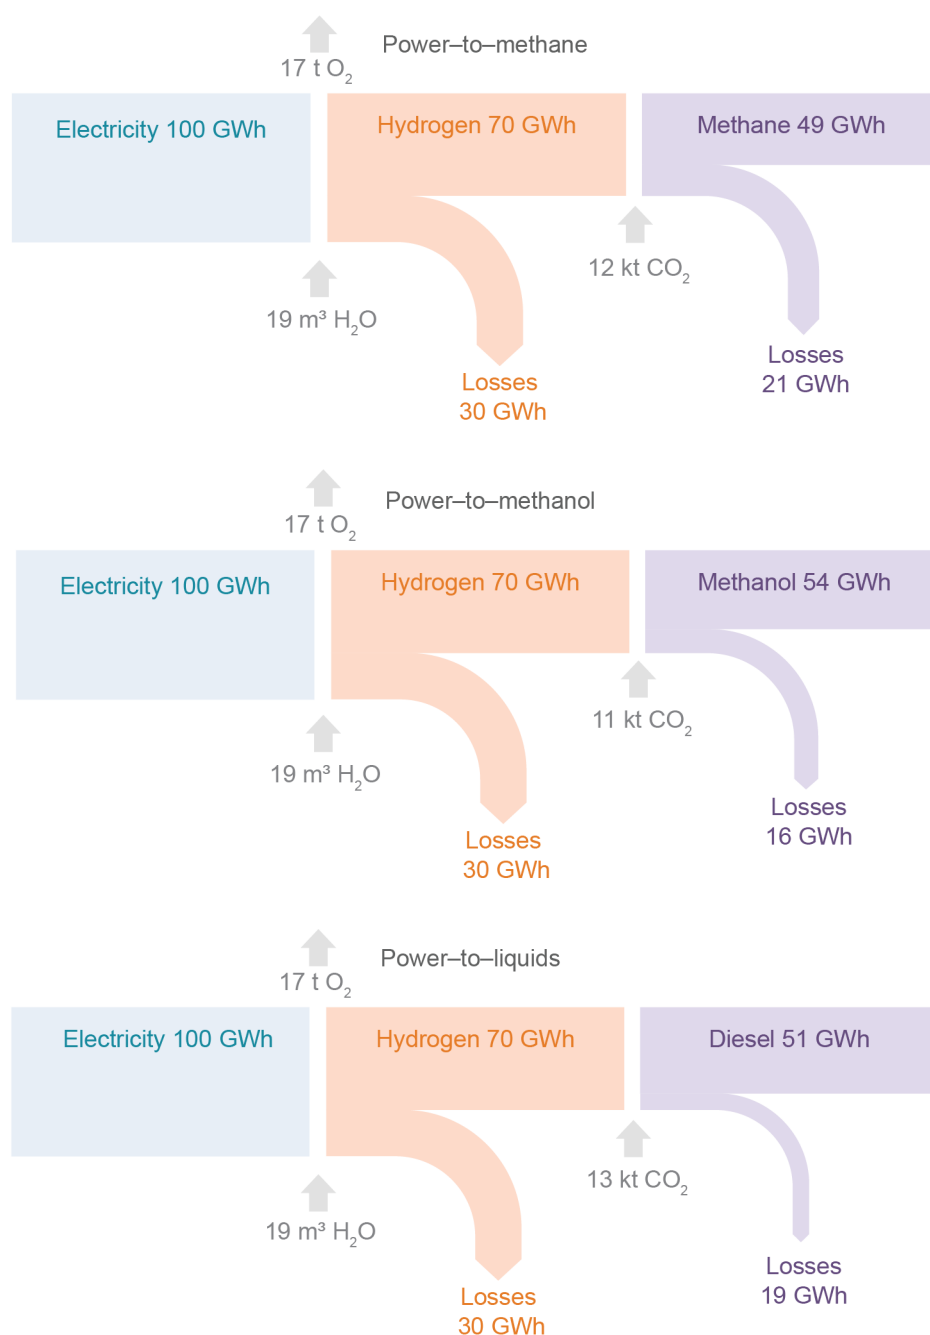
Power–to–methane

17 t $O_2$

Electricity 100 GWh

Hydrogen 70 GWh

Methane 49 GWh

12 kt $CO_2$

19 m³ $H_2O$

Losses 21 GWh

Losses 30 GWh

Power–to–methanol

17 t $O_2$

Electricity 100 GWh

Hydrogen 70 GWh

Methanol 54 GWh

11 kt $CO_2$

19 m³ $H_2O$

Losses 16 GWh

Losses 30 GWh

Power–to–liquids

17 t $O_2$

Electricity 100 GWh

Hydrogen 70 GWh

Diesel 51 GWh

13 kt $CO_2$

19 m³ $H_2O$

Losses 19 GWh

Losses 30 GWh